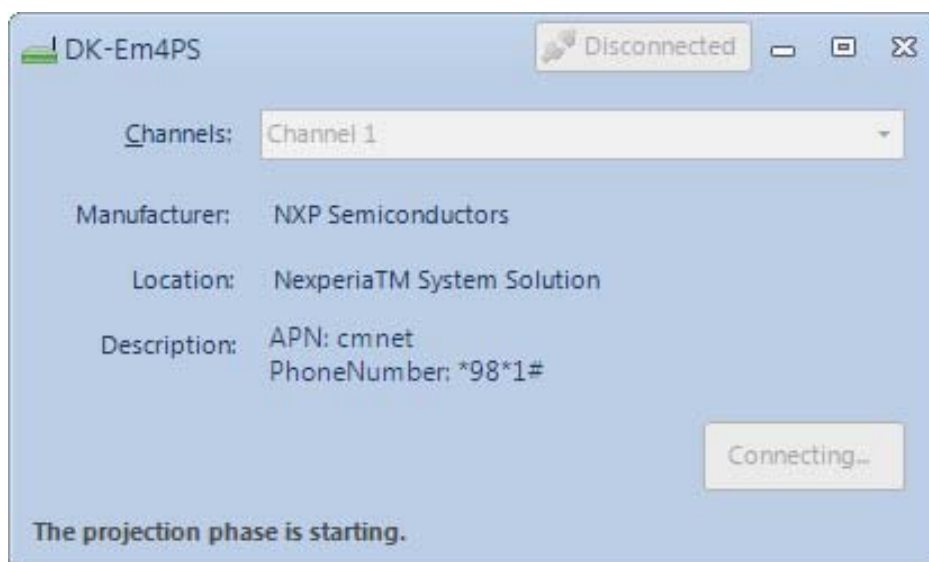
DK-Em4PS

Disconnected

Channels: Channel 1

Manufacturer: NXP Semiconductors

Location: NexperiaTM System Solution

Description: APN: cmnet
PhoneNumber: *98*1#

Connecting...

The projection phase is starting.